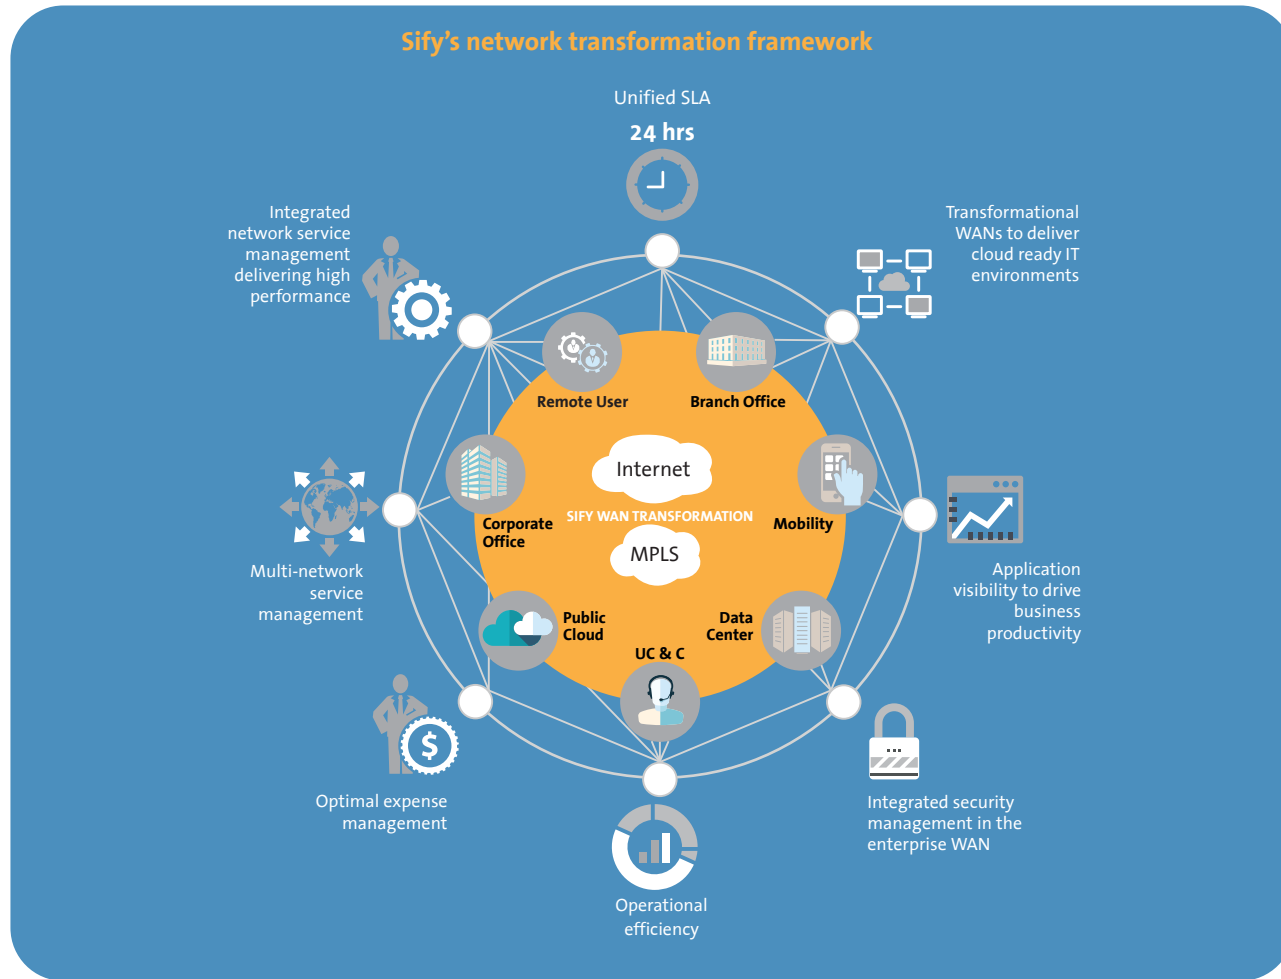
Sify’s network transformation framework

Unified SLA

24 hrs

Integrated network service management delivering high performance

Transformational WANs to deliver cloud ready IT environments

Remote User

Branch Office

Internet

Corporate Office

SIFY WAN TRANSFORMATION

Mobility

MPLS

Multi-network service management

Application visibility to drive business productivity

Public Cloud

Data Center

UC & C

Optimal expense management

Integrated security management in the enterprise WAN

Operational efficiency